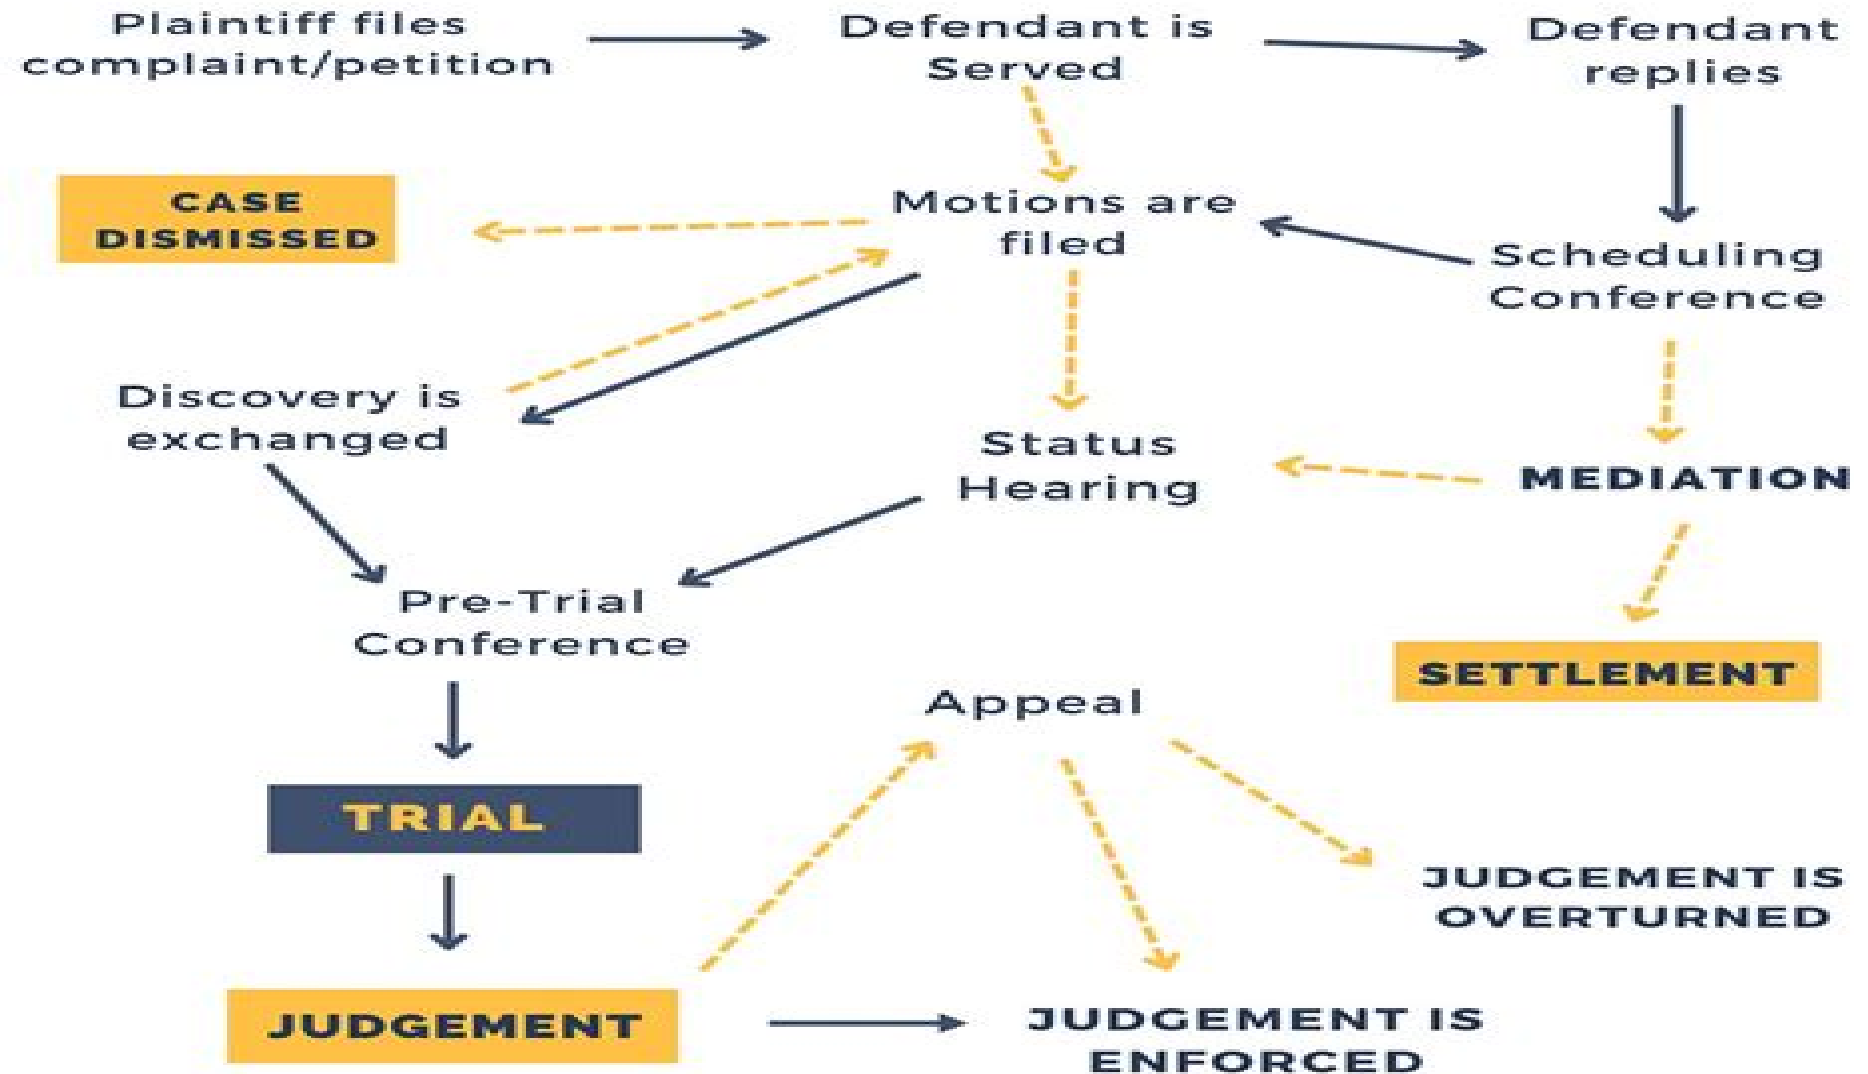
Plaintiff files complaint/petition

Defendant is Served

Defendant replies

CASE DISMISSED

Motions are filed

Scheduling Conference

Discovery is exchanged

Status Hearing

MEDIATION

Pre-Trial Conference

SETTLEMENT

Appeal

TRIAL

JUDGEMENT IS OVERTURNED

JUDGEMENT

JUDGEMENT IS ENFORCED